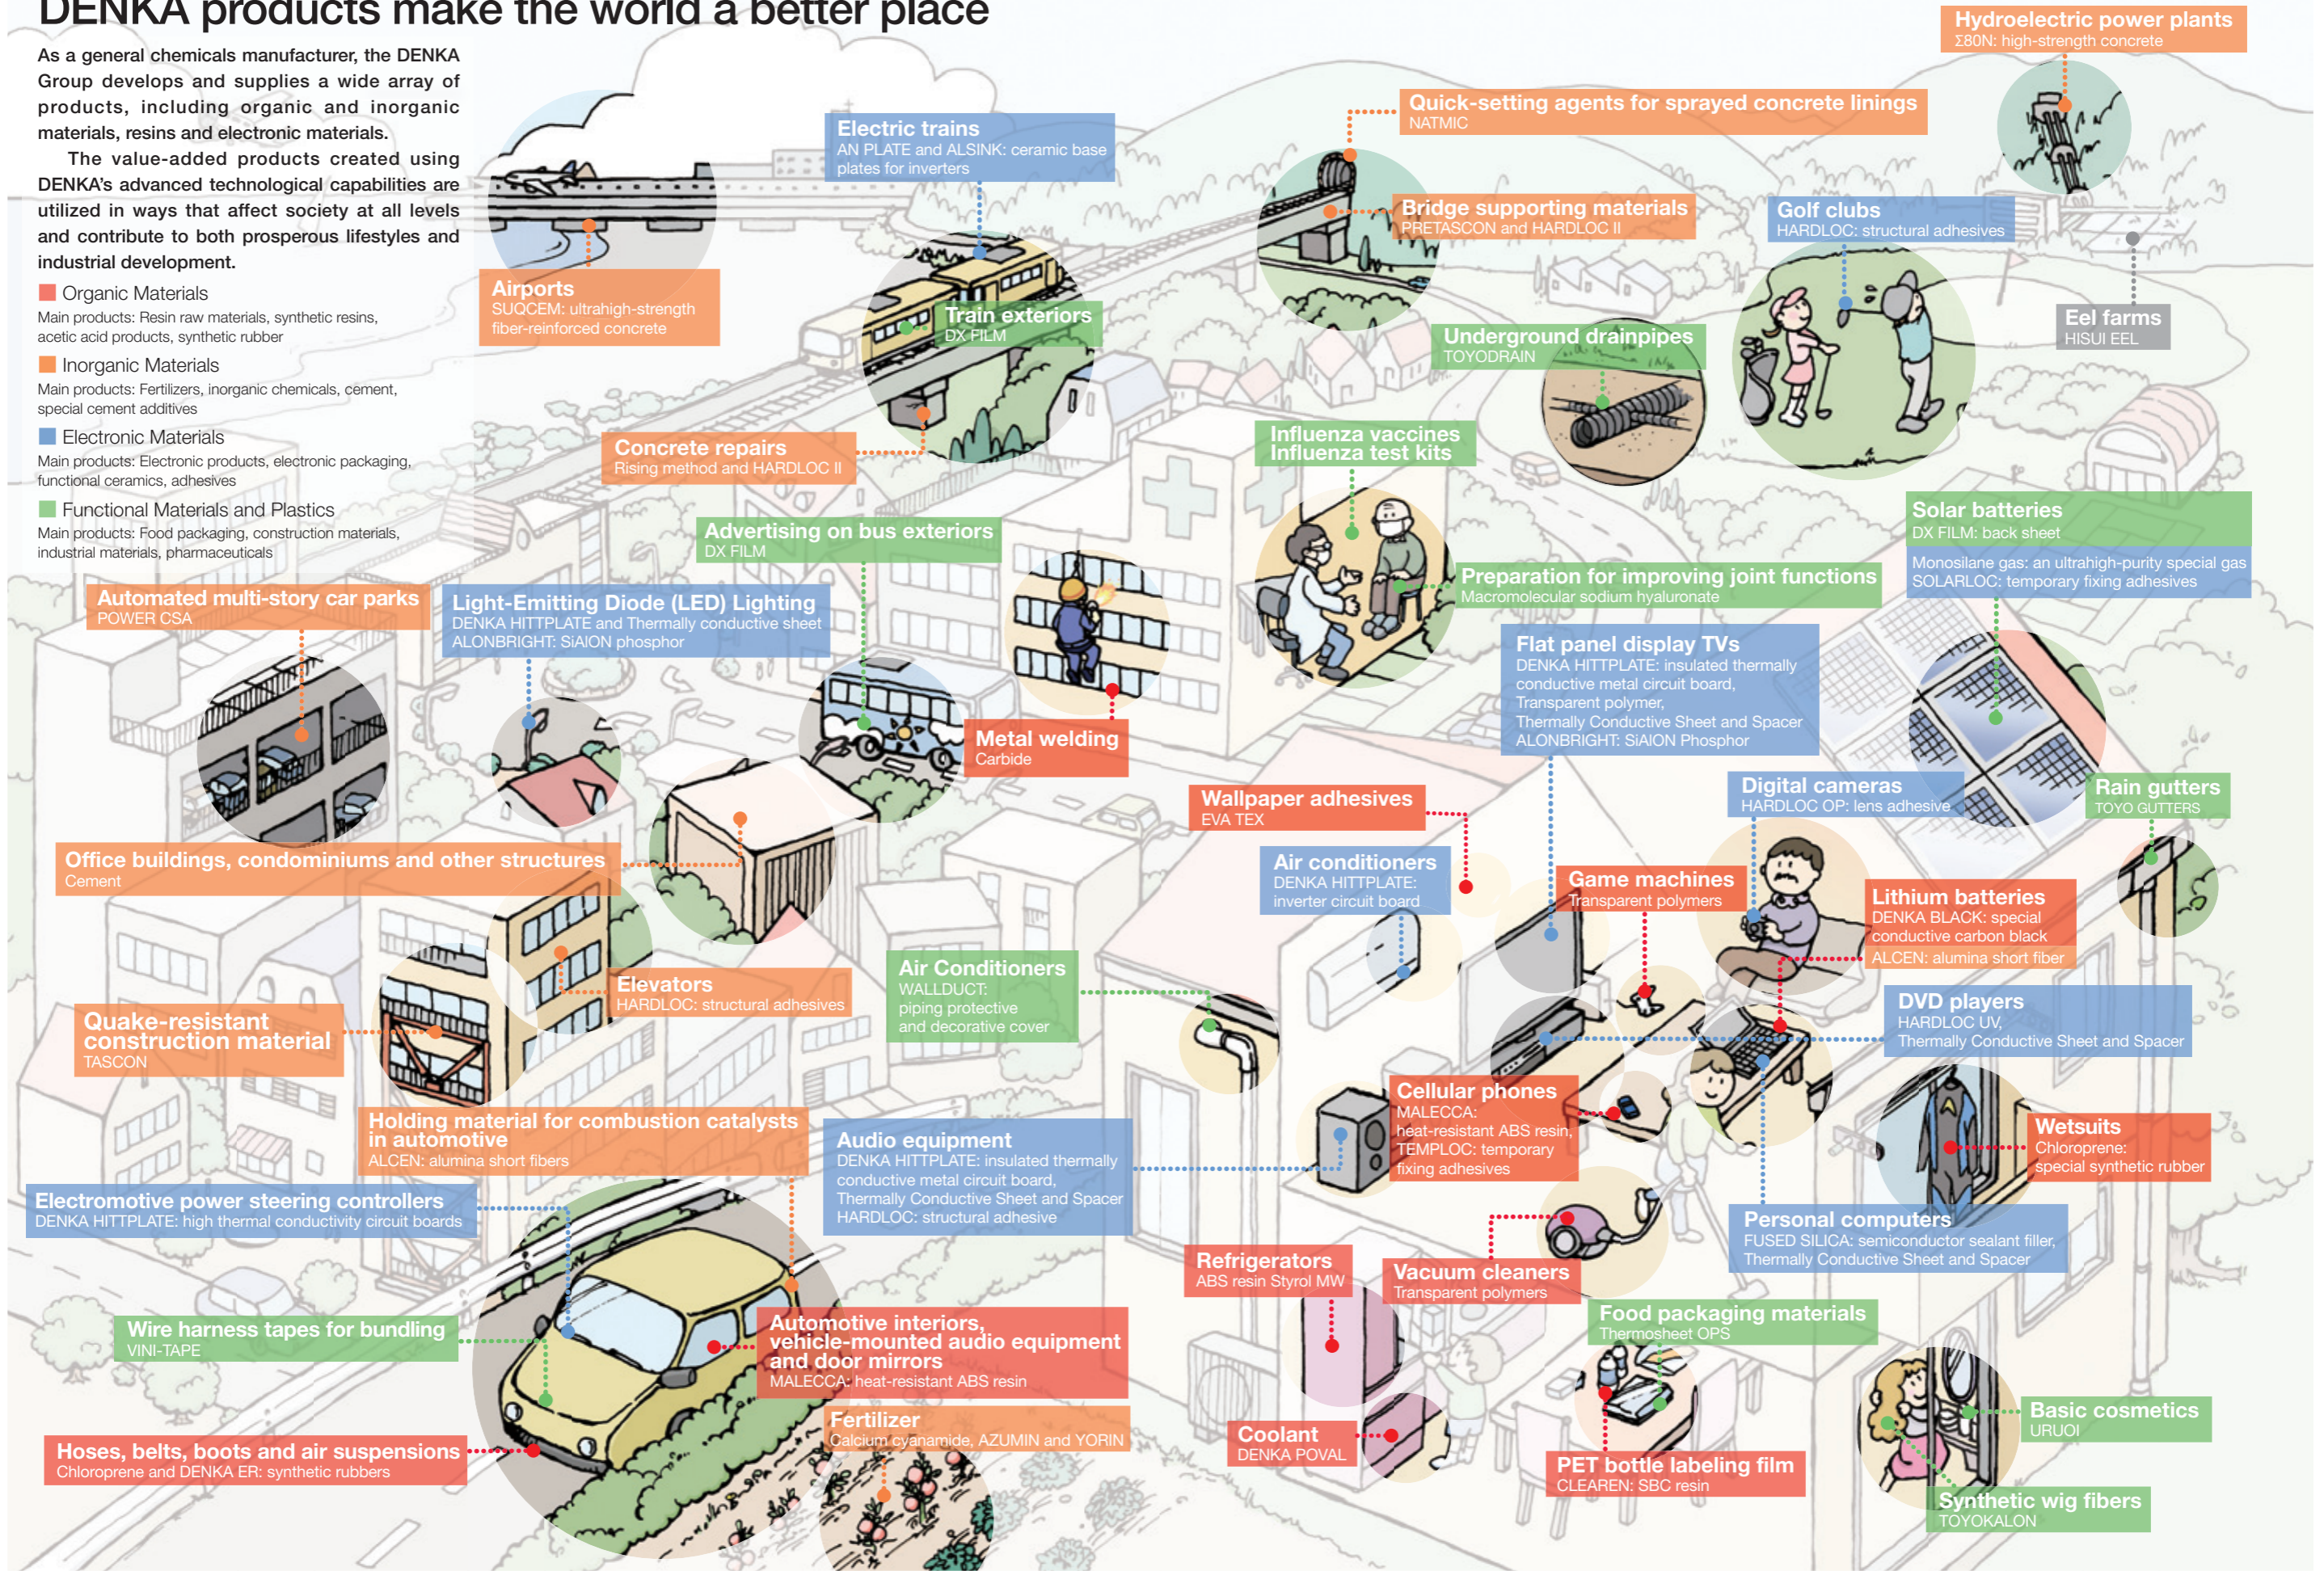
DENKA products make the world a better place

As a general chemicals manufacturer, the DENKA Group develops and supplies a wide array of products, including organic and inorganic materials, resins and electronic materials.

The value-added products created using DENKA's advanced technological capabilities are utilized in ways that affect society at all levels and contribute to both prosperous lifestyles and industrial development.

Organic Materials
Main products: Resin raw materials, synthetic resins, acetic acid products, synthetic rubber

Inorganic Materials
Main products: Fertilizers, inorganic chemicals, cement, special cement additives

Electronic Materials
Main products: Electronic products, electronic packaging, functional ceramics, adhesives

Functional Materials and Plastics
Main products: Food packaging, construction materials, industrial materials, pharmaceuticals

Airports
SUQCEM: ultrahigh-strength fiber-reinforced concrete

Electric trains
AN PLATE and ALSINK: ceramic base plates for inverters

Train exteriors
DX FILM

Concrete repairs
Rising method and HARDLOC II

Quick-setting agents for sprayed concrete linings
NATMIC

Bridge supporting materials
PRETASCON and HARDLOC II

Hydroelectric power plants
Σ80N: high-strength concrete

Golf clubs
HARDLOC: structural adhesives

Eel farms
HISUI EEL

Underground drainpipes
TOYODRAIN

Influenza vaccines
Influenza test kits

Advertising on bus exteriors
DX FILM

Automated multi-story car parks
POWER CSA

Light-Emitting Diode (LED) Lighting
DENKA HITTPLATE and Thermally conductive sheet
ALONBRIGHT: SiAlON phosphor

Metal welding
Carbide

Preparation for improving joint functions
Macromolecular sodium hyaluronate

Solar batteries
DX FILM: back sheet
Monosilane gas: an ultrahigh-purity special gas
SOLARLOC: temporary fixing adhesives

Flat panel display TVs
DENKA HITTPLATE: insulated thermally conductive metal circuit board,
Transparent polymer,
Thermally Conductive Sheet and Spacer
ALONBRIGHT: SiAlON Phosphor

Digital cameras
HARDLOC OP: lens adhesive

Rain gutters
TOYO GUTTERS

Wallpaper adhesives
EVA TEX

Office buildings, condominiums and other structures
Cement

Air conditioners
DENKA HITTPLATE: inverter circuit board

Game machines
Transparent polymers

Lithium batteries
DENKA BLACK: special conductive carbon black
ALCEN: alumina short fiber

Elevators
HARDLOC: structural adhesives

Air Conditioners
WALLDUCT: piping protective and decorative cover

Quake-resistant construction material
TASCON

DVD players
HARDLOC UV,
Thermally Conductive Sheet and Spacer

Cellular phones
MALECCA: heat-resistant ABS resin,
TEMPLOC: temporary fixing adhesives

Wetsuits
Chloroprene: special synthetic rubber

Holding material for combustion catalysts in automotive
ALCEN: alumina short fibers

Audio equipment
DENKA HITTPLATE: insulated thermally conductive metal circuit board,
Thermally Conductive Sheet and Spacer
HARDLOC: structural adhesive

Electromotive power steering controllers
DENKA HITTPLATE: high thermal conductivity circuit boards

Personal computers
FUSED SILICA: semiconductor sealant filler,
Thermally Conductive Sheet and Spacer

Refrigerators
ABS resin Styrol MW

Vacuum cleaners
Transparent polymers

Food packaging materials
Thermosheet OPS

Wire harness tapes for bundling
VINI-TAPE

Automotive interiors, vehicle-mounted audio equipment and door mirrors
MALECCA: heat-resistant ABS resin

Basic cosmetics
URUOI

Coolant
DENKA POVAL

Fertilizer
Calcium cyanamide, AZUMIN and YORIN

Hoses, belts, boots and air suspensions
Chloroprene and DENKA ER: synthetic rubbers

PET bottle labeling film
CLEAREN: SBC resin

Synthetic wig fibers
TOYOKALON